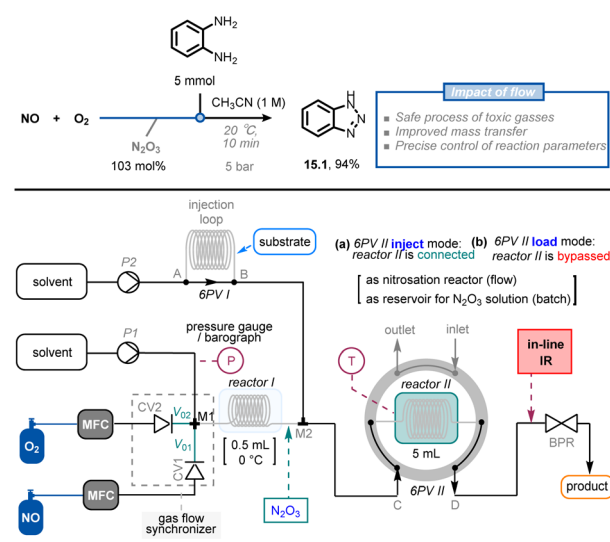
$NH_2$

$NH_2$

5 mmol

NO + $O_2$

$N_2O_3$

103 mol%

$CH_3CN$ (1 M)

20 °C, 10 min

5 bar

N

H

N

N

**15.1**, 94%

Impact of flow

Safe process of toxic gasses

Improved mass transfer

Precise control of reaction parameters

injection loop

substrate

solvent

P2

A

B

6PV I

(a) 6PV II inject mode: reactor II is connected

(b) 6PV II load mode: reactor II is bypassed

as nitrosation reactor (flow)

as reservoir for $N_2O_3$ solution (batch)

solvent

P1

pressure gauge / barograph

P

reactor I

outlet

inlet

T

reactor II

in-line IR

$O_2$

MFC

CV2

$V_{02}$

M1

$V_{01}$

CV1

0.5 mL

0 °C

M2

5 mL

BPR

NO

MFC

gas flow synchronizer

$N_2O_3$

C

6PV II

D

product